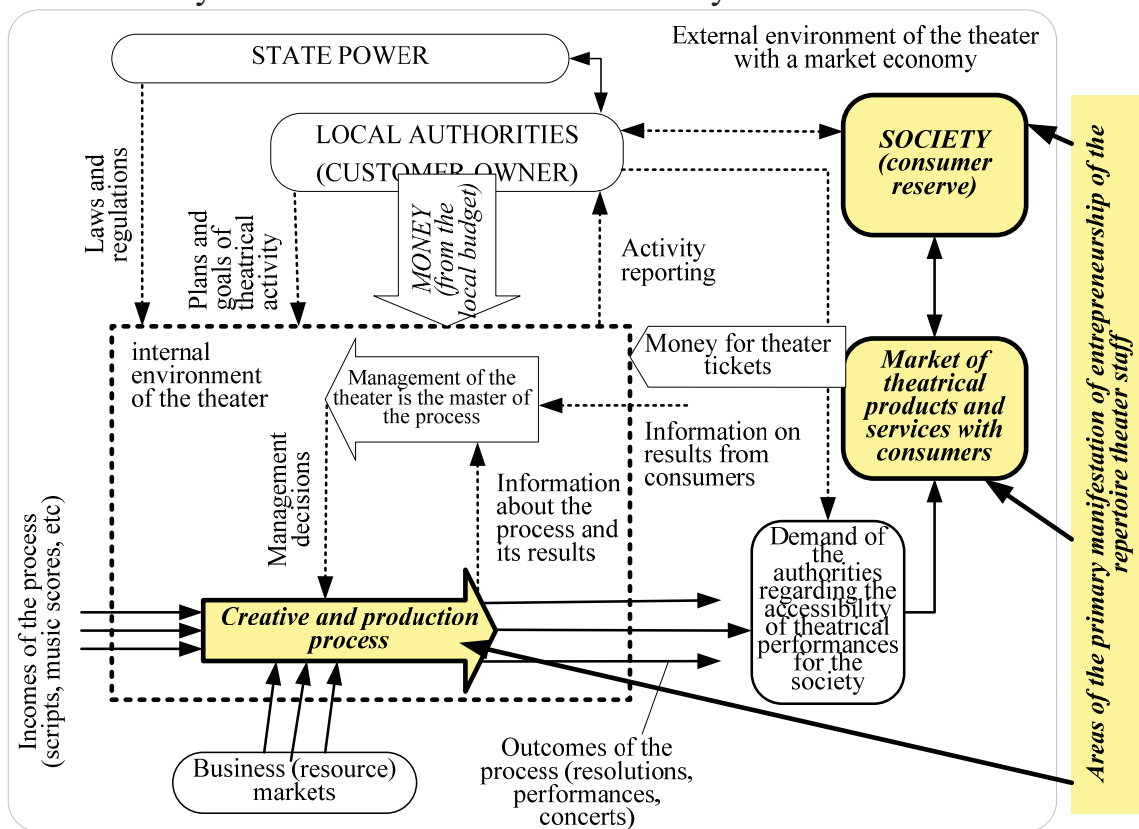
STATE POWER

External environment of the theater with a market economy

LOCAL AUTHORITIES (CUSTOMER-OWNER)

SOCIETY (consumer reserve)

Laws and regulations

Plans and goals of theatrical activity

MONEY (from the local budget)

Activity reporting

internal environment of the theater

Management of the theater is the master of the process

Money for theater tickets

Market of theatrical products and services with consumers

Areas of the primary manifestation of entrepreneurship of the repertoire theater staff

Management decisions

Information about the process and its results

Information on results from consumers

Demand of the authorities regarding the accessibility of theatrical performances for the society

Incomes of the process (scripts, music scores, etc)

Creative and production process

Business (resource) markets

Outcomes of the process (resolutions, performances, concerts)